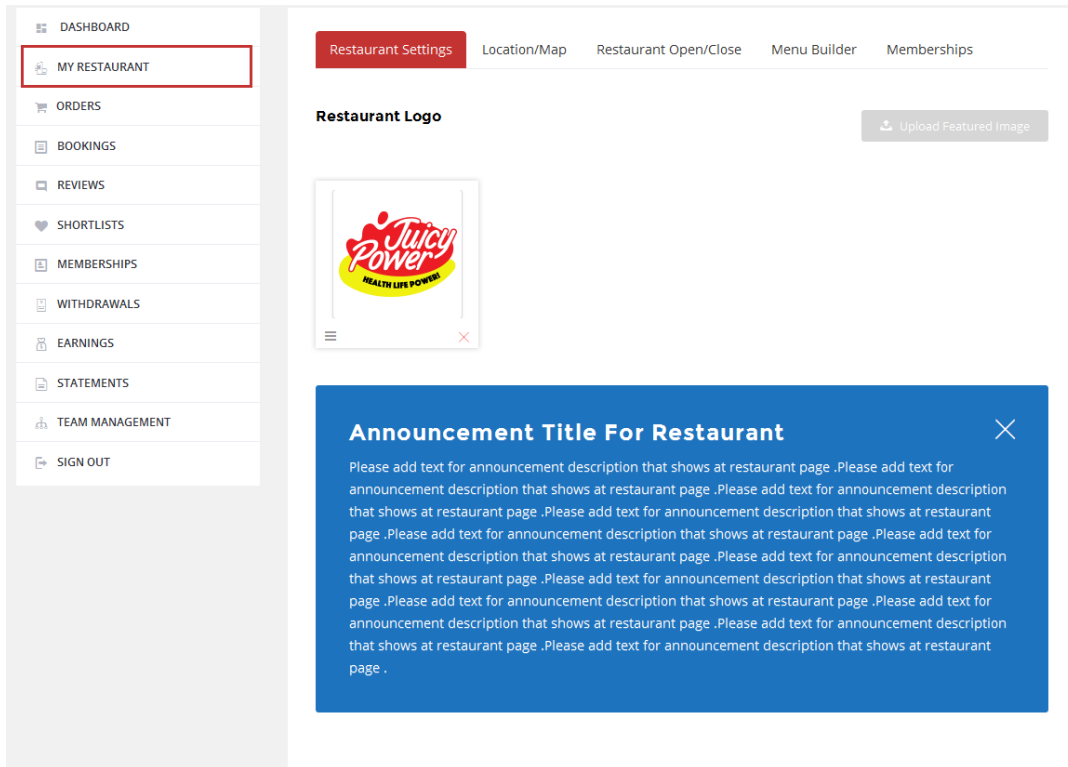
DASHBOARD
MY RESTAURANT
ORDERS
BOOKINGS
REVIEWS
SHORTLISTS
MEMBERSHIPS
WITHDRAWALS
EARNINGS
STATEMENTS
TEAM MANAGEMENT
SIGN OUT

Restaurant Settings | Location/Map | Restaurant Open/Close | Menu Builder | Memberships

Restaurant Logo

Upload Featured Image

Juicy Power
HEALTH LIFE POWER!

Announcement Title For Restaurant

Please add text for announcement description that shows at restaurant page .Please add text for announcement description that shows at restaurant page .Please add text for announcement description that shows at restaurant page .Please add text for announcement description that shows at restaurant page .Please add text for announcement description that shows at restaurant page .Please add text for announcement description that shows at restaurant page .Please add text for announcement description that shows at restaurant page .Please add text for announcement description that shows at restaurant page .Please add text for announcement description that shows at restaurant page .Please add text for announcement description that shows at restaurant page .Please add text for announcement description that shows at restaurant page .Please add text for announcement description that shows at restaurant page .